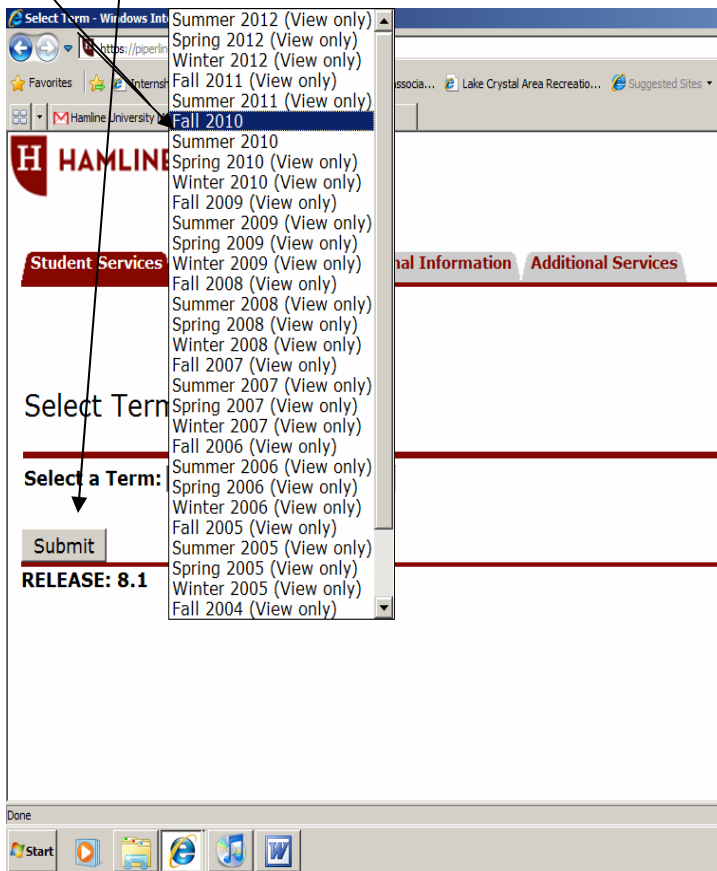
Select Term - Windows Inte

https://piperlin

Favorites

Internsh

Associa...

Lake Crystal Area Recreatio...

Suggested Sites

Hamline University

HAMLINE

Student Services

nal Information

Additional Services

Select Term

Select a Term:

Submit

RELEASE: 8.1

Summer 2012 (View only)
Spring 2012 (View only)
Winter 2012 (View only)
Fall 2011 (View only)
Summer 2011 (View only)
Fall 2010
Summer 2010
Spring 2010 (View only)
Winter 2010 (View only)
Fall 2009 (View only)
Summer 2009 (View only)
Spring 2009 (View only)
Winter 2009 (View only)
Fall 2008 (View only)
Summer 2008 (View only)
Spring 2008 (View only)
Winter 2008 (View only)
Fall 2007 (View only)
Summer 2007 (View only)
Spring 2007 (View only)
Winter 2007 (View only)
Fall 2006 (View only)
Summer 2006 (View only)
Spring 2006 (View only)
Winter 2006 (View only)
Fall 2005 (View only)
Summer 2005 (View only)
Spring 2005 (View only)
Winter 2005 (View only)
Fall 2004 (View only)

Done

Start